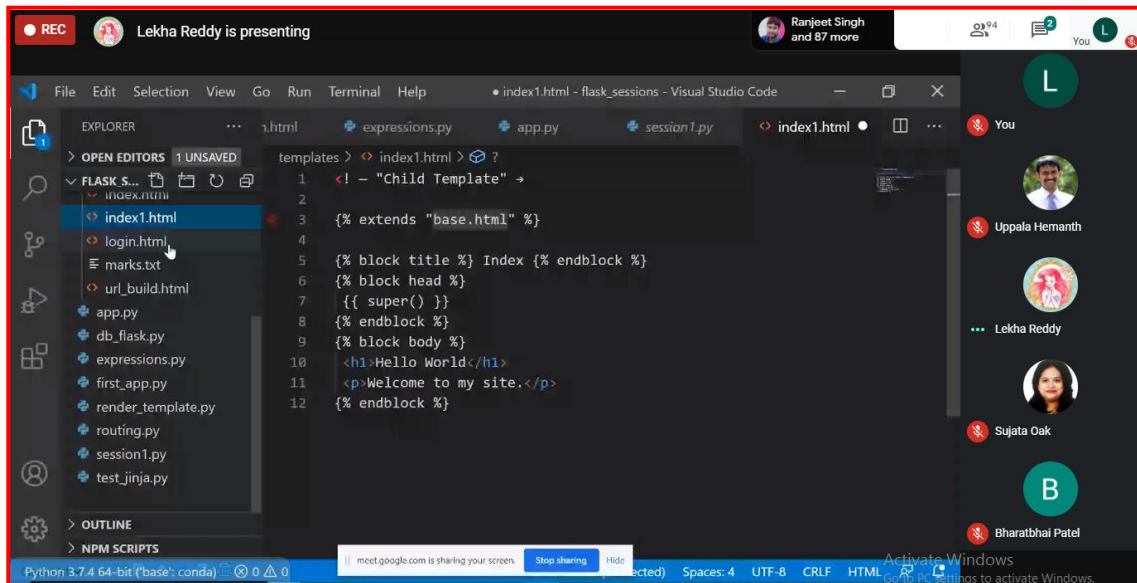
REC Lekha Reddy is presenting

Ranjeet Singh and 87 more

94 2 You L

File Edit Selection View Go Run Terminal Help ● index1.html - flask_sessions - Visual Studio Code

EXPLORER ···

OPEN EDITORS 1 UNSAVED

FLASK S...

index.html
index1.html
login.html
marks.txt
url_build.html
app.py
db_flask.py
expressions.py
first_app.py
render_template.py
routing.py
session1.py
test_jinja.py

OUTLINE

NPM SCRIPTS

.html expressions.py app.py session1.py index1.html ●

templates > index1.html > ?

1 <! — "Child Template" →
2
3 {% extends "base.html" %}
4
5 {% block title %} Index {% endblock %}
6 {% block head %}
7 {{ super() }}
8 {% endblock %}
9 {% block body %}
10 <h1>Hello World</h1>
11 <p>Welcome to my site.</p>
12 {% endblock %}

Python 3.7.4 64-bit ('base': conda) ⊗ 0 ⚠ 0 meet.google.com is sharing your screen. Stop sharing Hide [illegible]ected) Spaces: 4 UTF-8 CRLF HTML

Activate Windows
Go to PC settings to activate Windows.

L
You

Uppala Hemanth

Lekha Reddy

Sujata Oak

B
Bharatbhai Patel